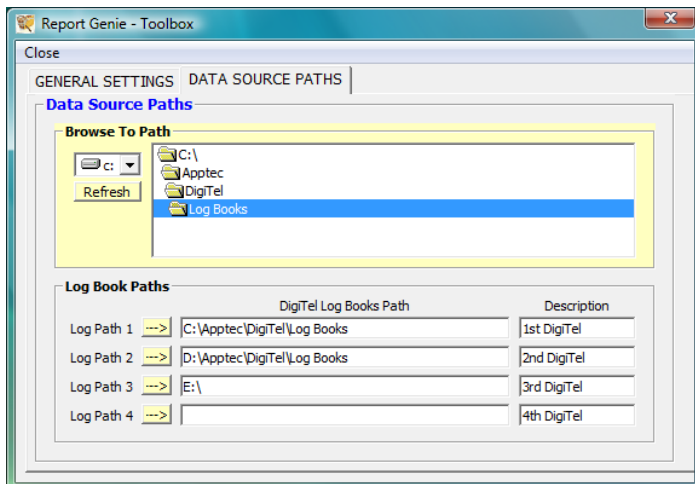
Report Genie - Toolbox

Close

GENERAL SETTINGS | DATA SOURCE PATHS

Data Source Paths

Browse To Path

c:

Refresh

C:\
Apptec
DigiTel
Log Books

Log Book Paths

| | | DigiTel Log Books Path | Description |
|---|---|---|---|
| Log Path 1 | --> | C:\Apptec\DigiTel\Log Books | 1st DigiTel |
| Log Path 2 | --> | D:\Apptec\DigiTel\Log Books | 2nd DigiTel |
| Log Path 3 | --> | E:\ | 3rd DigiTel |
| Log Path 4 | --> | | 4th DigiTel |